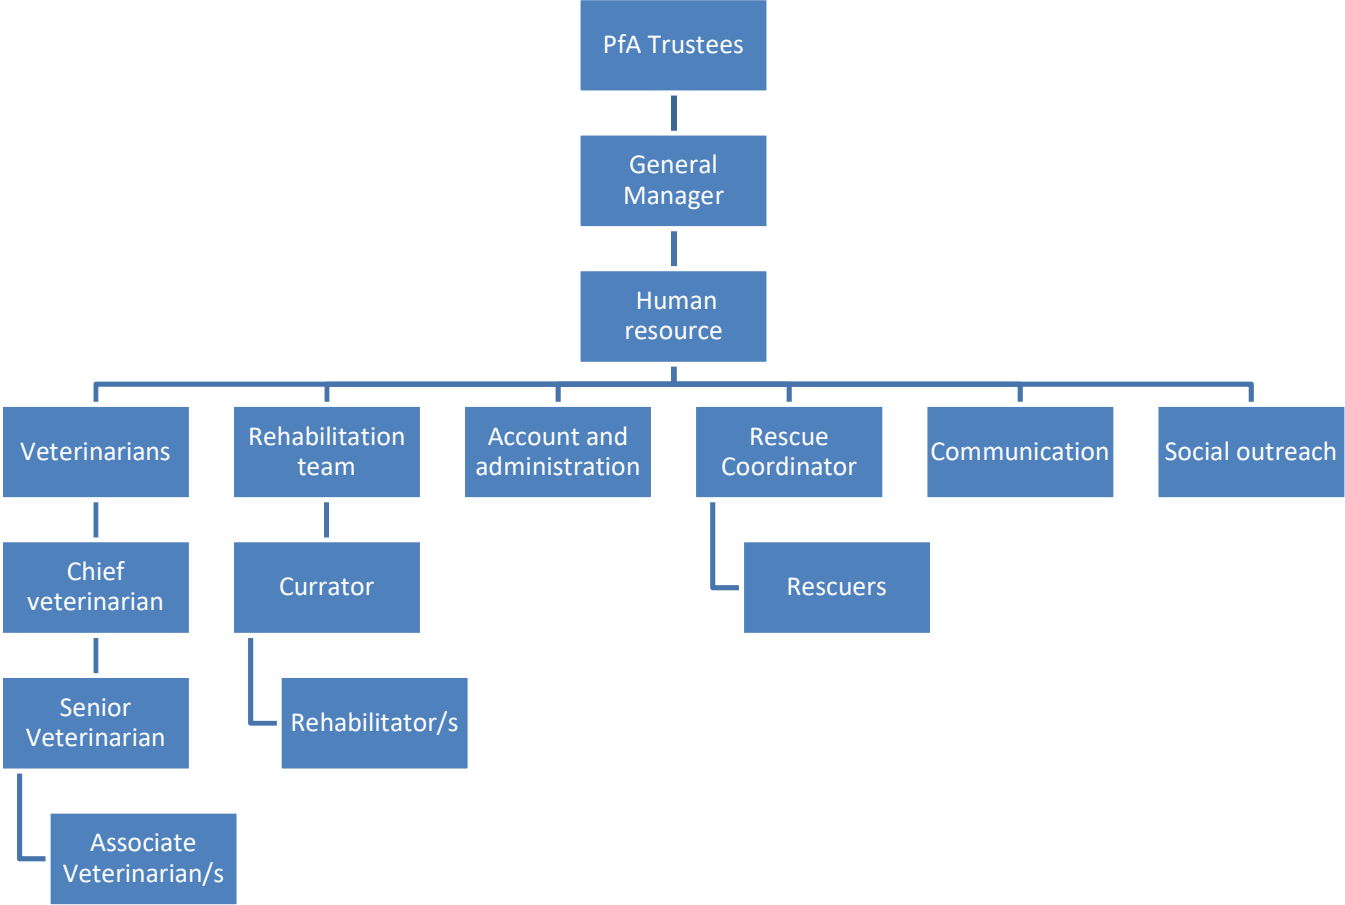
PfA Trustees

General Manager

Human resource

Veterinarians

Chief veterinarian

Senior Veterinarian

Associate Veterinarian/s

Rehabilitation team

Currator

Rehabilitator/s

Account and administration

Rescue Coordinator

Rescuers

Communication

Social outreach